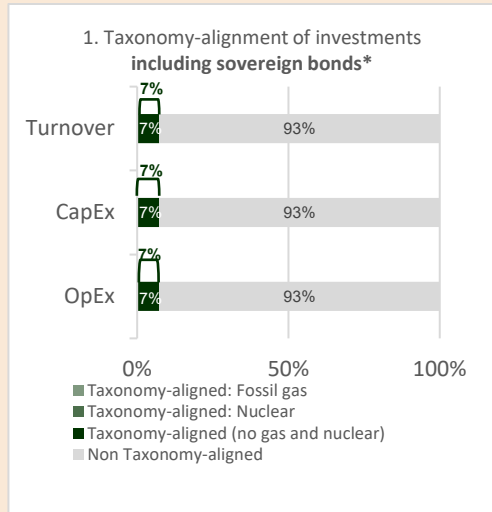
1. Taxonomy-alignment of investments **including sovereign bonds***

| | | |
|---|---|---|
| Turnover | 7% (7%) | 93% |
| CapEx | 7% (7%) | 93% |
| OpEx | 7% (7%) | 93% |

0% 50% 100%

Taxonomy-aligned: Fossil gas
Taxonomy-aligned: Nuclear
Taxonomy-aligned (no gas and nuclear)
Non Taxonomy-aligned